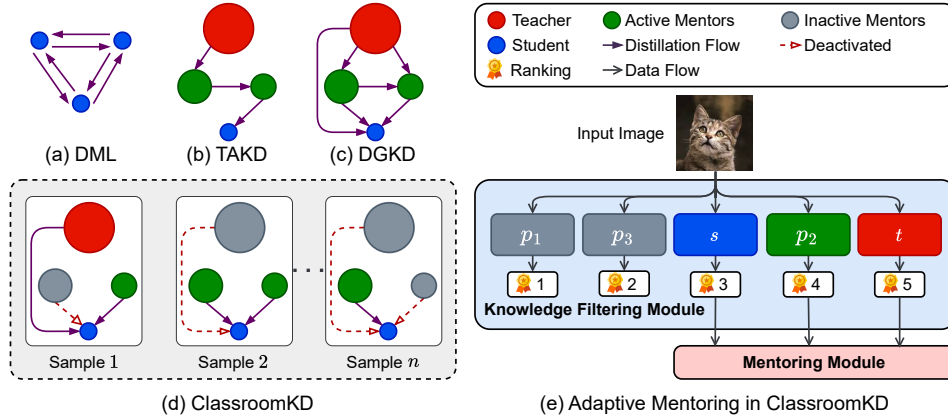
(a) DML
(b) TAKD
(c) DGKD

Sample 1
Sample 2
Sample $n$

(d) ClassroomKD

Teacher
Student
Ranking
Active Mentors
Distillation Flow
Data Flow
Inactive Mentors
Deactivated

Input Image

$p_1$
$p_3$
$s$
$p_2$
$t$

1
2
3
4
5

Knowledge Filtering Module

Mentoring Module

(e) Adaptive Mentoring in ClassroomKD